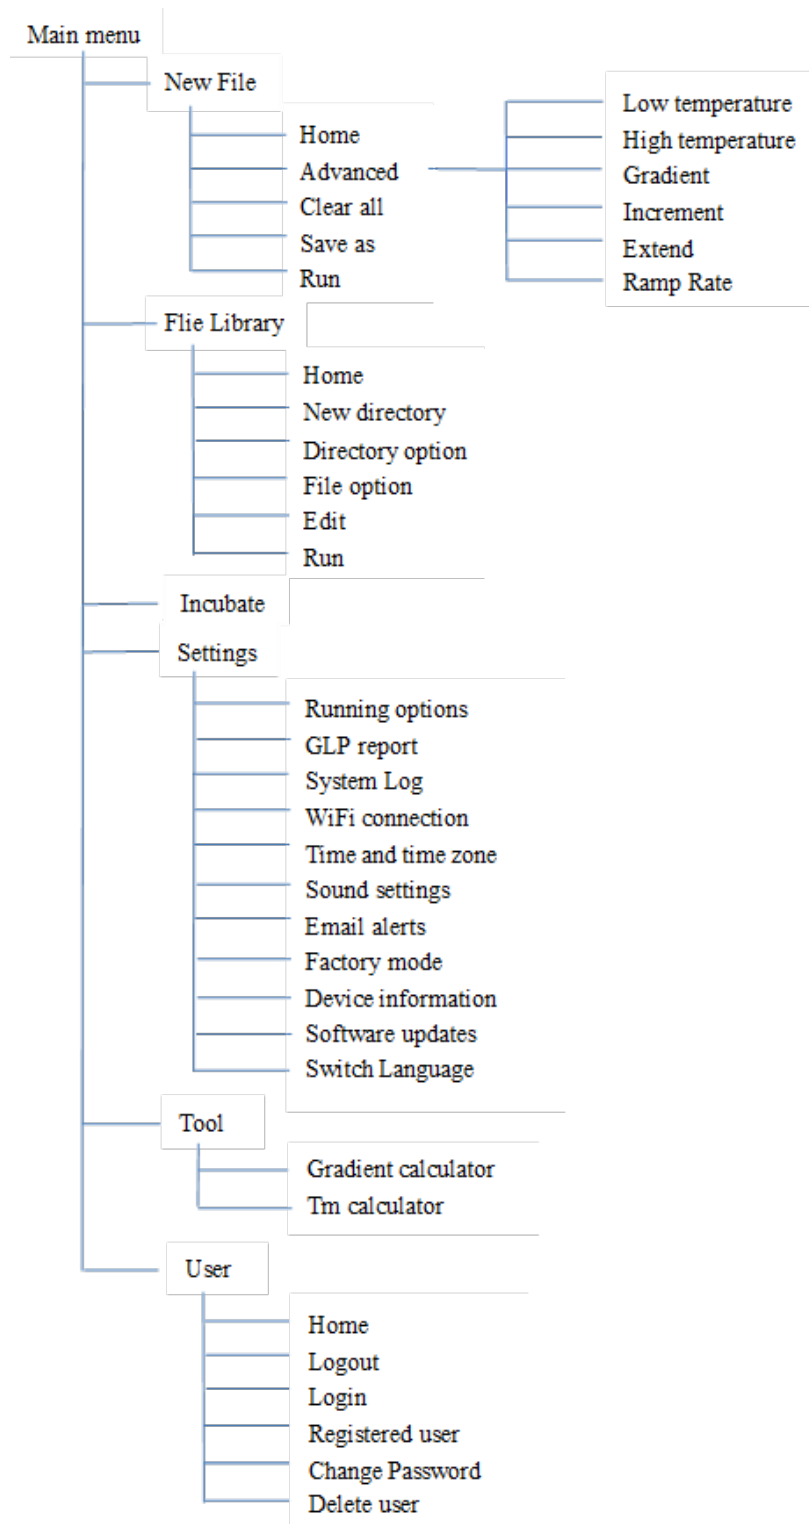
Main menu

New File

Home

Advanced

Low temperature

High temperature

Gradient

Increment

Extend

Ramp Rate

Clear all

Save as

Run

Flie Library

Home

New directory

Directory option

File option

Edit

Run

Incubate

Settings

Running options

GLP report

System Log

WiFi connection

Time and time zone

Sound settings

Email alerts

Factory mode

Device information

Software updates

Switch Language

Tool

Gradient calculator

Tm calculator

User

Home

Logout

Login

Registered user

Change Password

Delete user